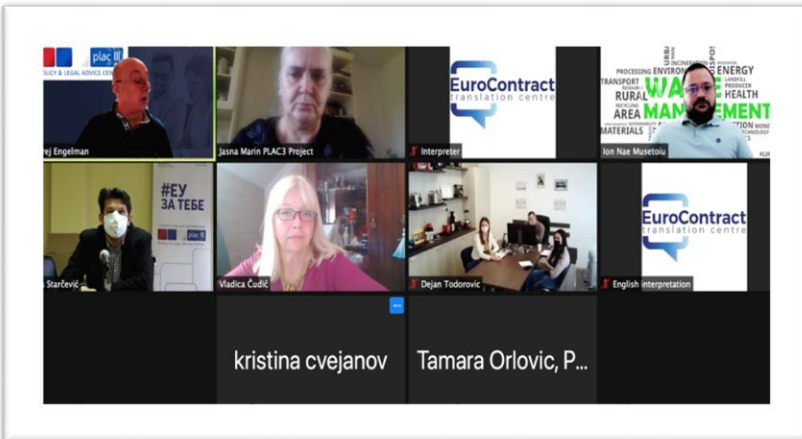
plac III
POLICY & LEGAL ADVICE CENTRE
rej Engelman

Jasna Marin PLAC3 Project

EuroContract
translation centre
Interpreter

PROCESSING ENVIRONMENT ENERGY
TRANSPORT
RURAL HEALTH
AREA
MATERIALS
WASTE MANAGEMENT
Ion Nae Musetoiu

#ЕУ ЗА ТЕБЕ
plac III
Starčević

Vladica Čudić

Dejan Todorovic

EuroContract
translation centre
English interpretation

kristina cvejanov

Tamara Orlovic, P...